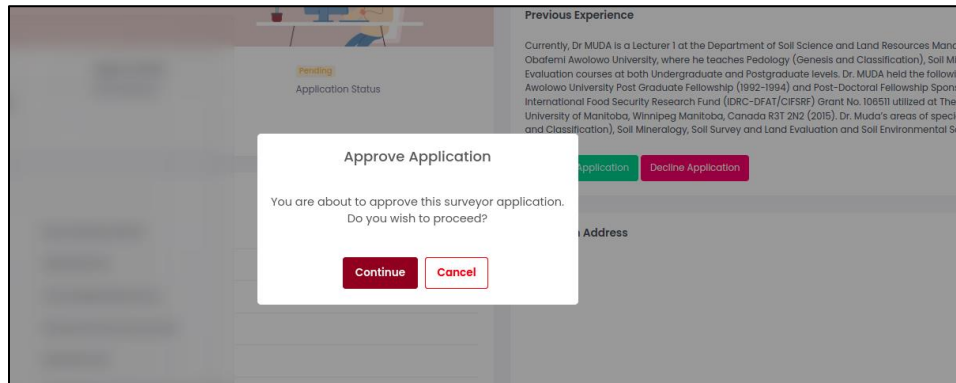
Previous Experience

Currently, Dr MUDA is a Lecturer 1 at the Department of Soil Science and Land Resources Manc Obafemi Awolowo University, where he teaches Pedology (Genesis and Classification), Soil Mi Evaluation courses at both Undergraduate and Postgraduate levels. Dr. MUDA held the followi Awolowo University Post Graduate Fellowship (1992-1994) and Post-Doctoral Fellowship Spons International Food Security Research Fund (IDRC-DFAT/CIFSRF) Grant No. 106511 utilized at The University of Manitoba, Winnipeg Manitoba, Canada R3T 2N2 (2015). Dr. Muda's areas of speci and Classification), Soil Mineralogy, Soil Survey and Land Evaluation and Soil Environmental S

Pending

Application Status

Approve Application

You are about to approve this surveyor application. Do you wish to proceed?

Continue

Cancel

Application

Decline Application

Address